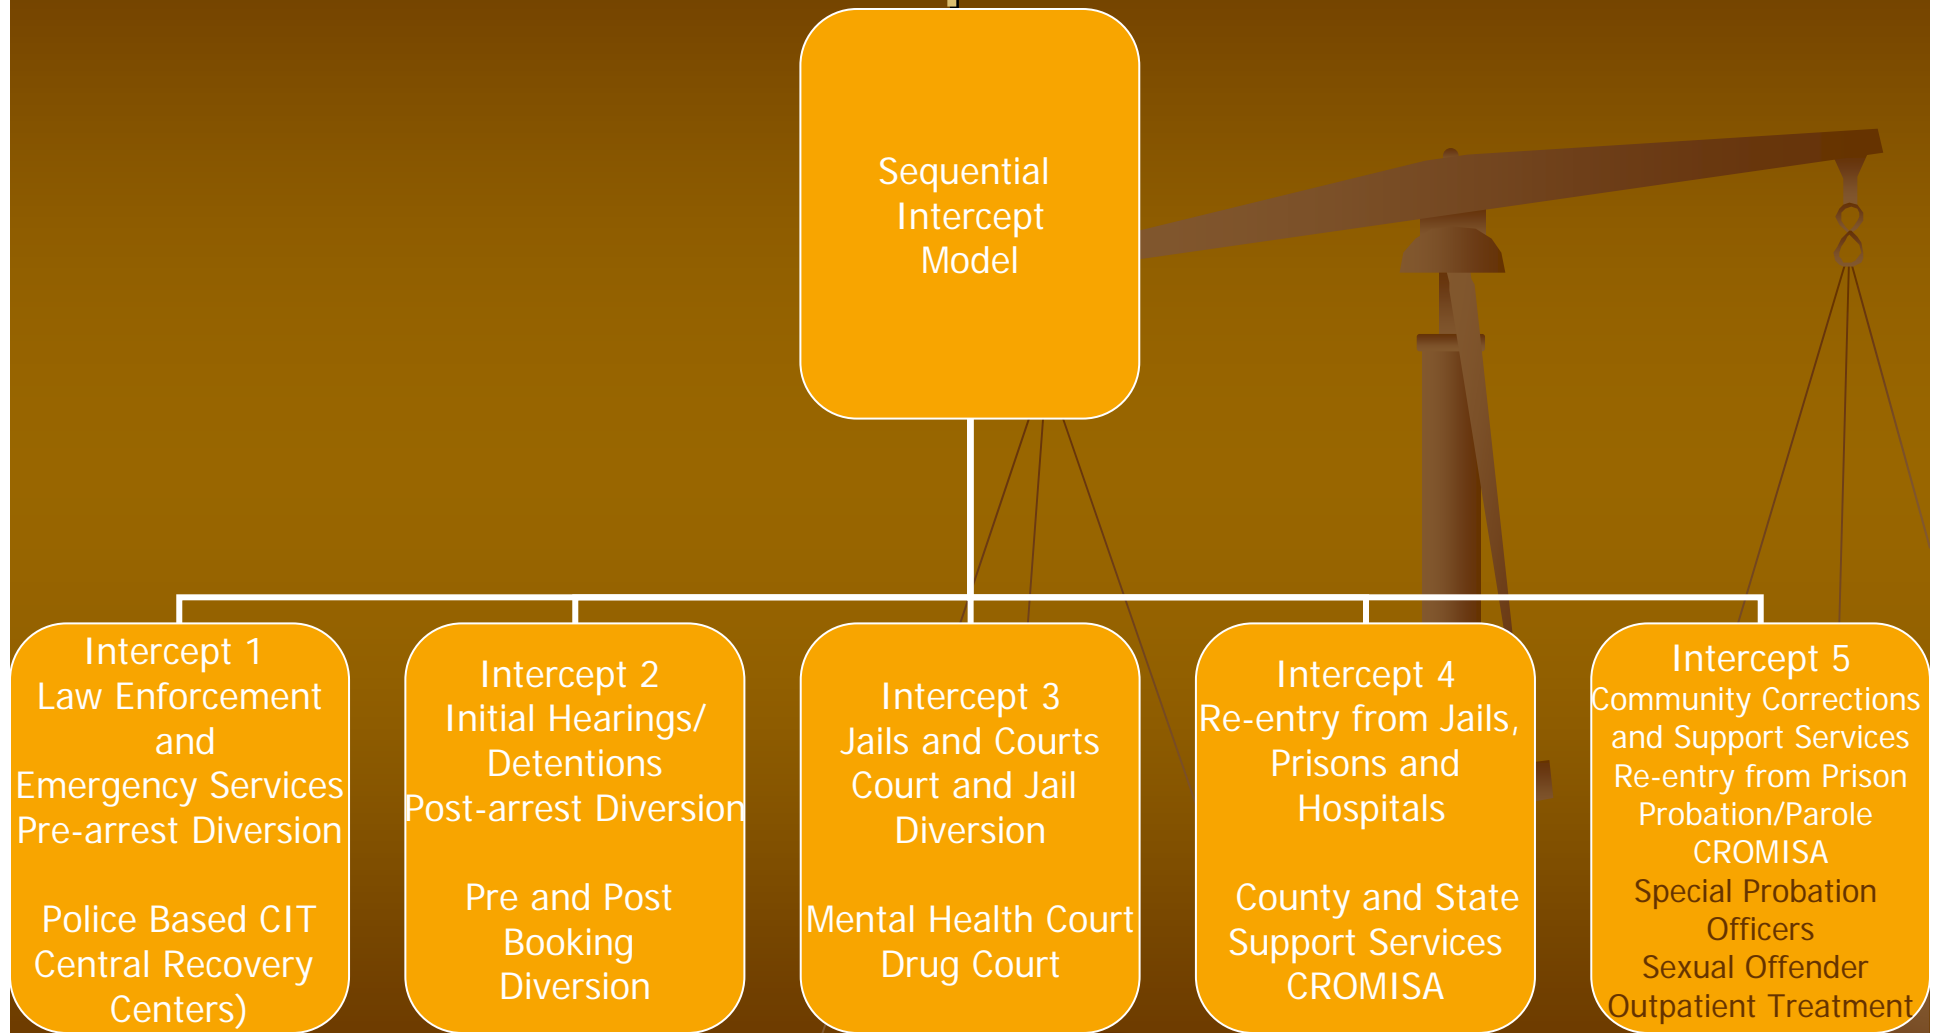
Sequential Intercept Model

Intercept 1
Law Enforcement and Emergency Services
Pre-arrest Diversion

Police Based CIT
Central Recovery Centers)

Intercept 2
Initial Hearings/ Detentions
Post-arrest Diversion

Pre and Post Booking Diversion

Intercept 3
Jails and Courts
Court and Jail Diversion

Mental Health Court
Drug Court

Intercept 4
Re-entry from Jails, Prisons and Hospitals

County and State Support Services
CROMISA

Intercept 5
Community Corrections and Support Services
Re-entry from Prison
Probation/Parole
CROMISA
Special Probation Officers
Sexual Offender Outpatient Treatment